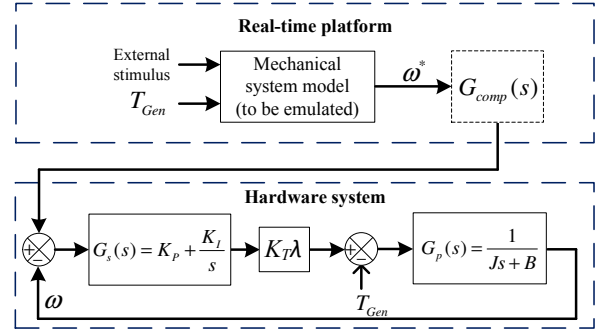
Real-time platform

External stimulus

$T_{Gen}$

Mechanical system model (to be emulated)

$\omega^*$

$G_{comp}(s)$

Hardware system

+

−

$G_s(s) = K_P + \frac{K_I}{s}$

$K_T\lambda$

+

−

$G_p(s) = \frac{1}{Js + B}$

$T_{Gen}$

$\omega$